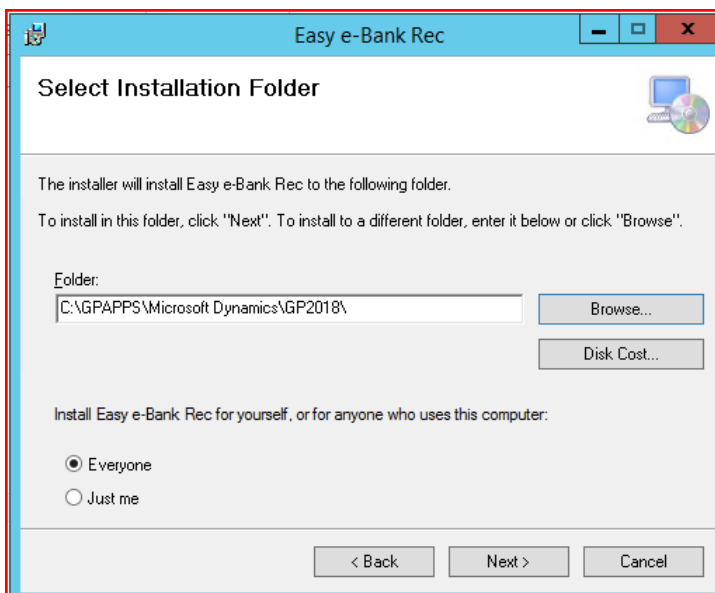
Easy e-Bank Rec

Select Installation Folder

The installer will install Easy e-Bank Rec to the following folder.

To install in this folder, click "Next". To install to a different folder, enter it below or click "Browse".

Folder:

C:\GPAPPS\Microsoft Dynamics\GP2018\

Browse...

Disk Cost...

Install Easy e-Bank Rec for yourself, or for anyone who uses this computer:

Everyone

Just me

< Back

Next >

Cancel